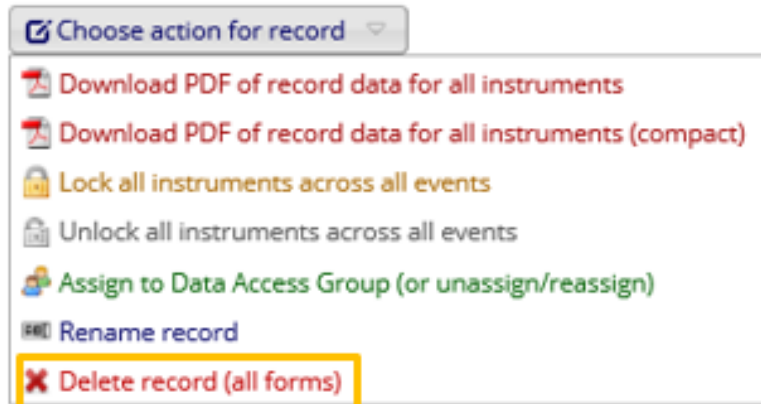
Choose action for record

Download PDF of record data for all instruments

Download PDF of record data for all instruments (compact)

Lock all instruments across all events

Unlock all instruments across all events

Assign to Data Access Group (or unassign/reassign)

Rename record

Delete record (all forms)